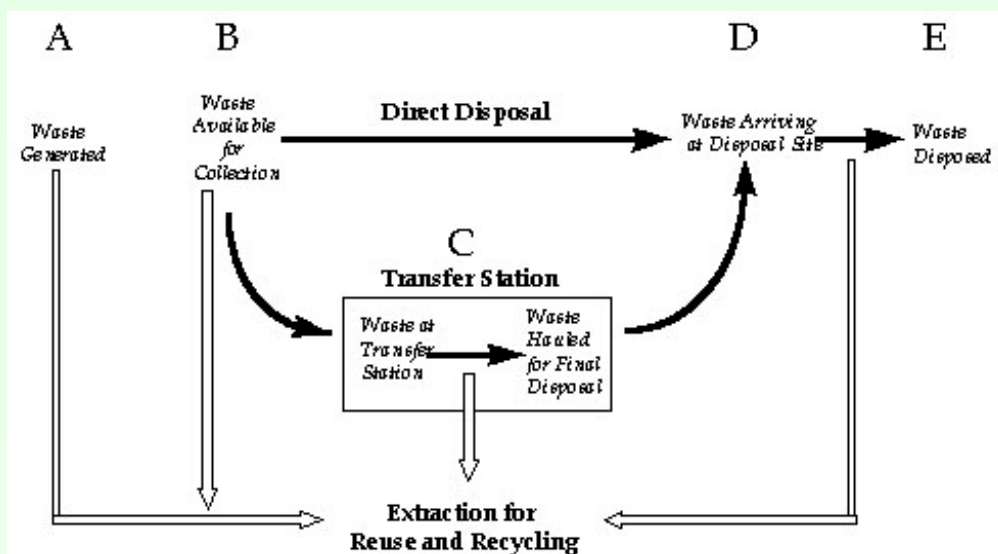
A

B

D

E

Waste Generated

Waste Available for Collection

Direct Disposal

Waste Arriving at Disposal Site

Waste Disposed

C

Transfer Station

Waste at Transfer Station

Waste Hauled for Final Disposal

Extraction for Reuse and Recycling